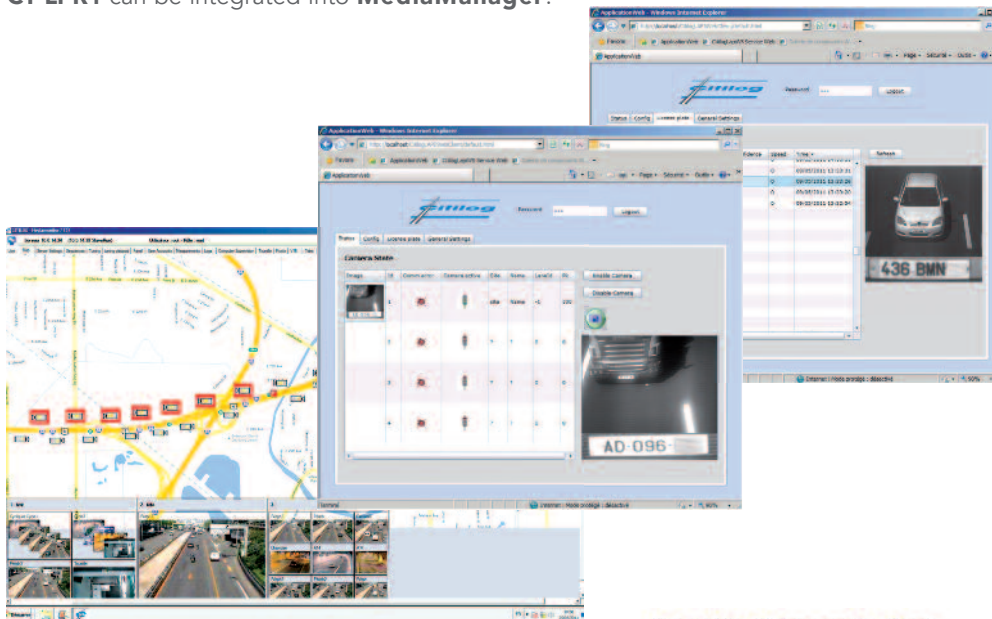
CT-LPRT can be integrated into MediaManager.

ApplicationWeb - Windows Internet Explorer

Favoris

ApplicationWeb

cittlog

Password

Logout

Status | Config | License plate | General Settings

Camera State

| Image | Id | Connection | Camera active | Etat | Name | LensId | Ps |
|---|---|---|---|---|---|---|---|
| | 1 | | | idle | Name | -1 | 100 |
| | 2 | | | ? | ? | 0 | 0 |
| | 3 | | | ? | ? | 0 | 0 |
| | 4 | | | ? | ? | 0 | 0 |

Enable Camera

Disable Camera

AD-096

Internet | Mode protégé : désactivé

90%

ApplicationWeb - Windows Internet Explorer

Favoris

ApplicationWeb

cittlog

Password

Logout

Status | Config | License plate | General Settings

Refresh

Speed | Time

0 | 09/03/2011 12:12:21

0 | 09/03/2011 12:12:26

0 | 09/03/2011 17:03:20

0 | 09/03/2011 12:12:34

436 BMN

Internet | Mode protégé : désactivé

90%

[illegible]

Démarrer